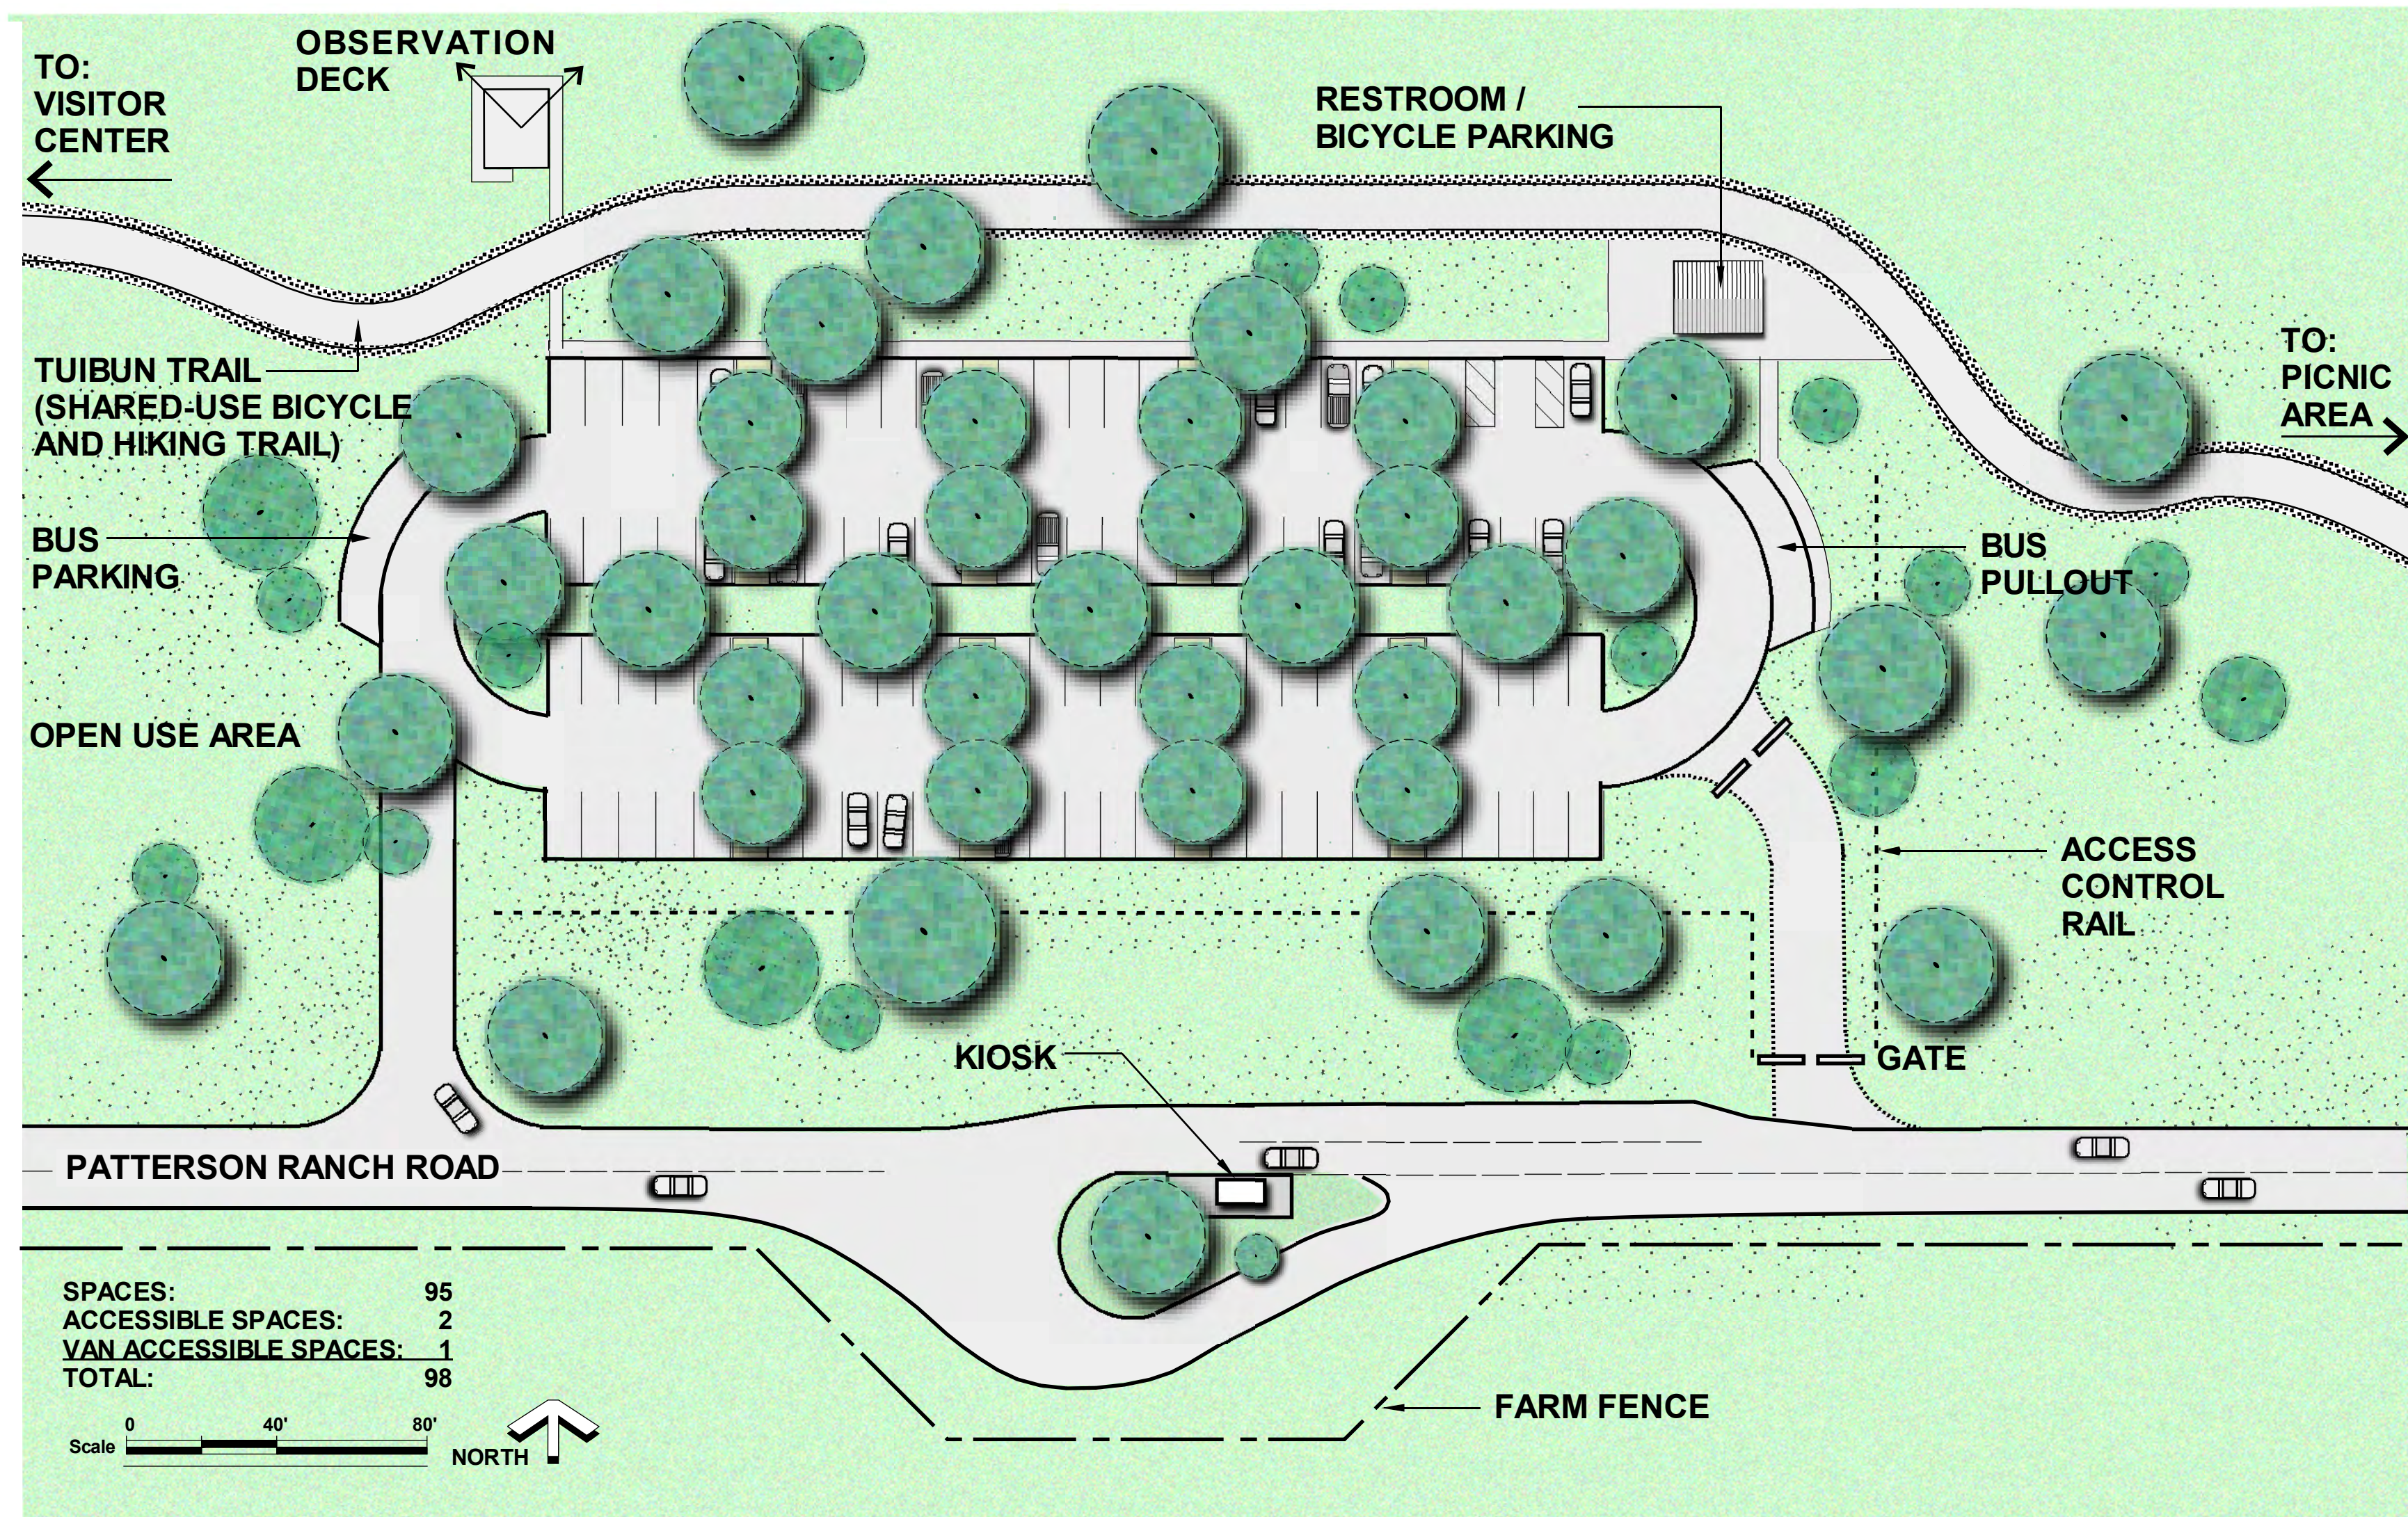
TO:
VISITOR
CENTER

OBSERVATION
DECK

RESTROOM /
BICYCLE PARKING

TO:
PICNIC
AREA

TUIBUN TRAIL
(SHARED-USE BICYCLE
AND HIKING TRAIL)

BUS
PARKING

BUS
PULLOUT

OPEN USE AREA

ACCESS
CONTROL
RAIL

KIOSK

GATE

PATTERSON RANCH ROAD

| SPACES: | 95 |
|---|---|
| ACCESSIBLE SPACES: | 2 |
| VAN ACCESSIBLE SPACES: | 1 |
| TOTAL: | 98 |

Scale 0 40' 80'

NORTH

FARM FENCE